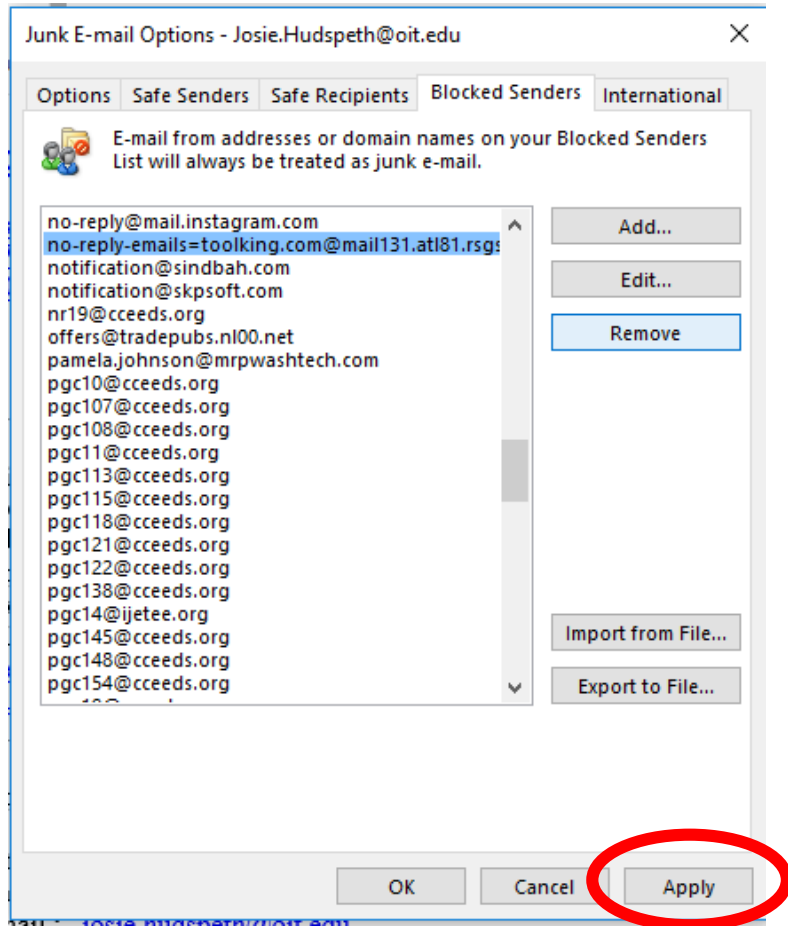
Junk E-mail Options - Josie.Hudspeth@oit.edu

Options | Safe Senders | Safe Recipients | Blocked Senders | International

E-mail from addresses or domain names on your Blocked Senders List will always be treated as junk e-mail.

no-reply@mail.instagram.com
no-reply-emails=toolking.com@mail131.atl81.rsgs
notification@sindbah.com
notification@skpsoft.com
nr19@cceeds.org
offers@tradepubs.nl00.net
pamela.johnson@mrpwashtech.com
pgc10@cceeds.org
pgc107@cceeds.org
pgc108@cceeds.org
pgc11@cceeds.org
pgc113@cceeds.org
pgc115@cceeds.org
pgc118@cceeds.org
pgc121@cceeds.org
pgc122@cceeds.org
pgc138@cceeds.org
pgc14@ijetee.org
pgc145@cceeds.org
pgc148@cceeds.org
pgc154@cceeds.org
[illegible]

Add...
Edit...
Remove
Import from File...
Export to File...

OK
Cancel
Apply

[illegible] Josie.hudspeth@oit.edu